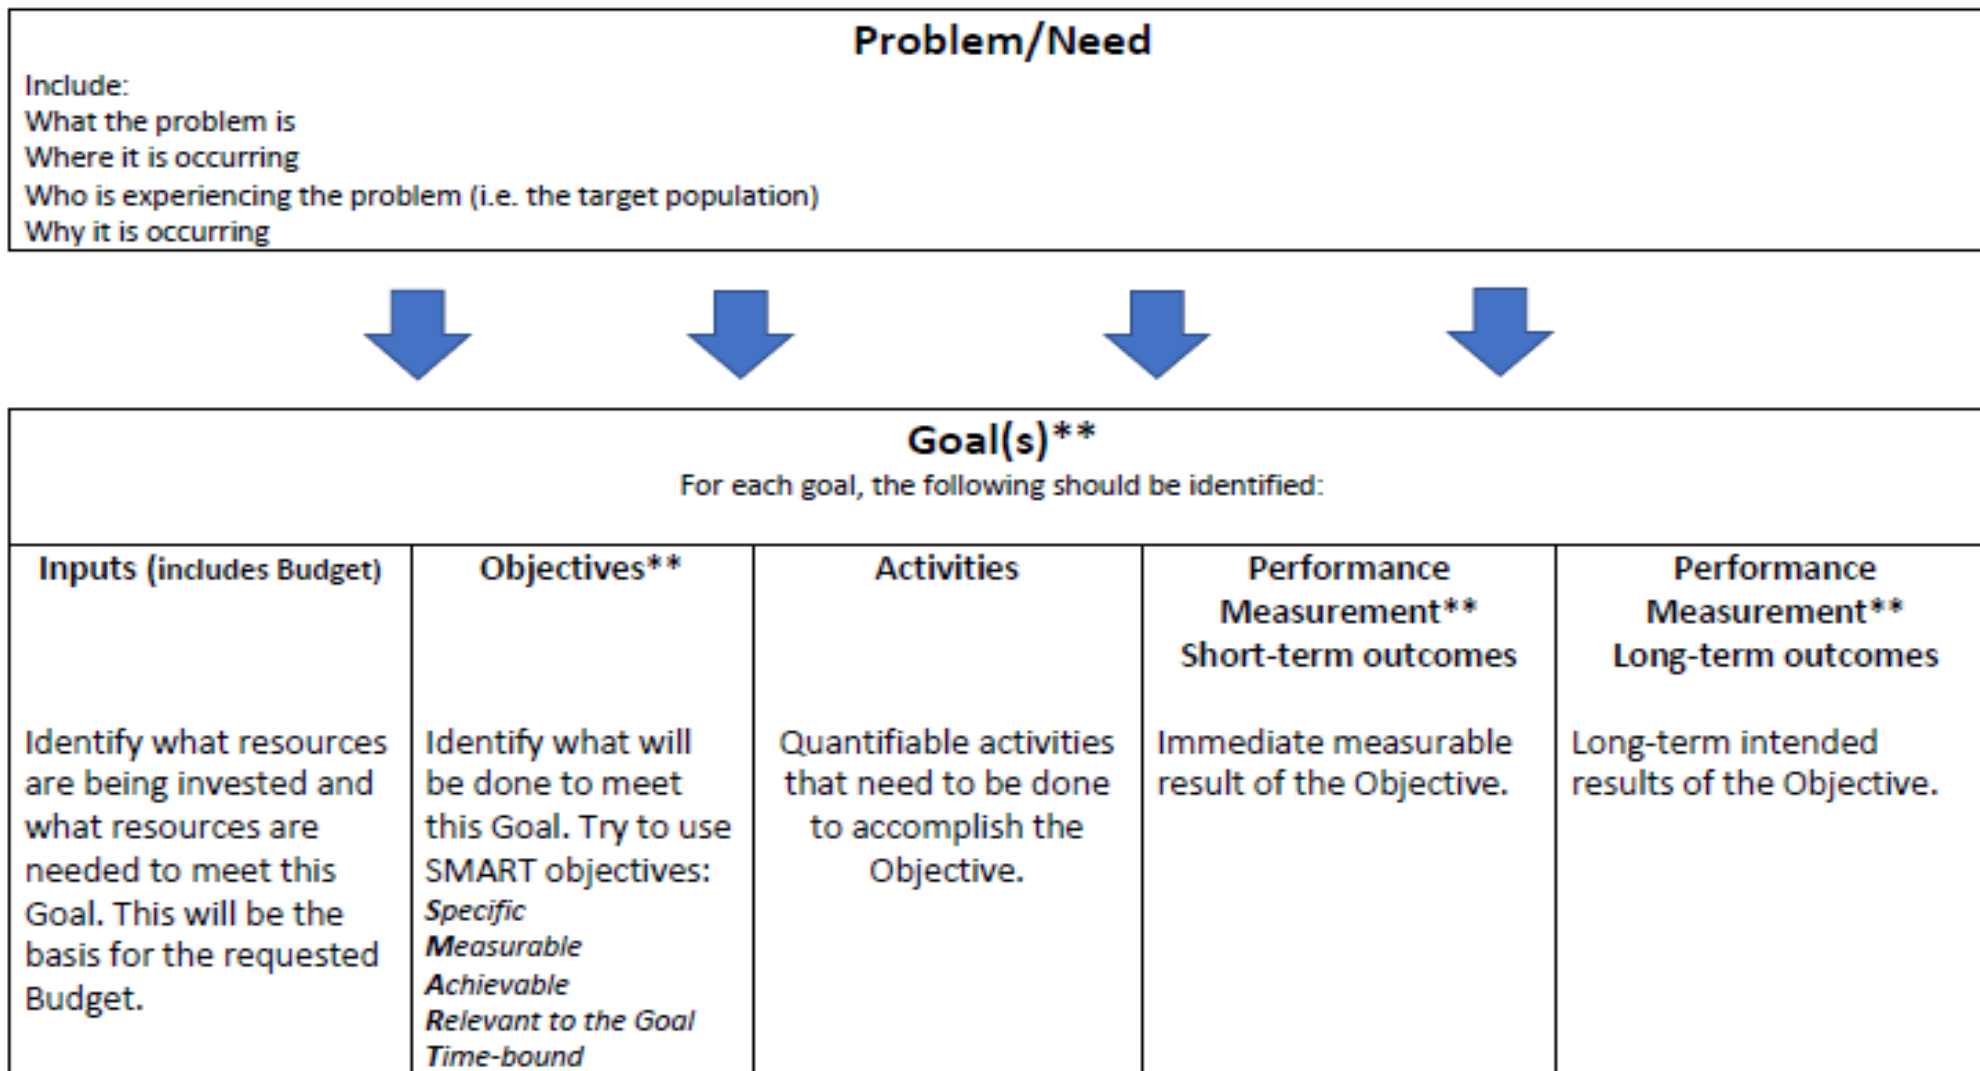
Problem/Need

Include:
What the problem is
Where it is occurring
Who is experiencing the problem (i.e. the target population)
Why it is occurring

Goal(s)**
For each goal, the following should be identified:

| Inputs (includes Budget) | Objectives** | Activities | Performance Measurement** Short-term outcomes | Performance Measurement** Long-term outcomes |
|---|---|---|---|---|
| Identify what resources are being invested and what resources are needed to meet this Goal. This will be the basis for the requested Budget. | Identify what will be done to meet this Goal. Try to use SMART objectives: *Specific* *Measurable* *Achievable* *Relevant to the Goal* *Time-bound* | Quantifiable activities that need to be done to accomplish the Objective. | Immediate measurable result of the Objective. | Long-term intended results of the Objective. |